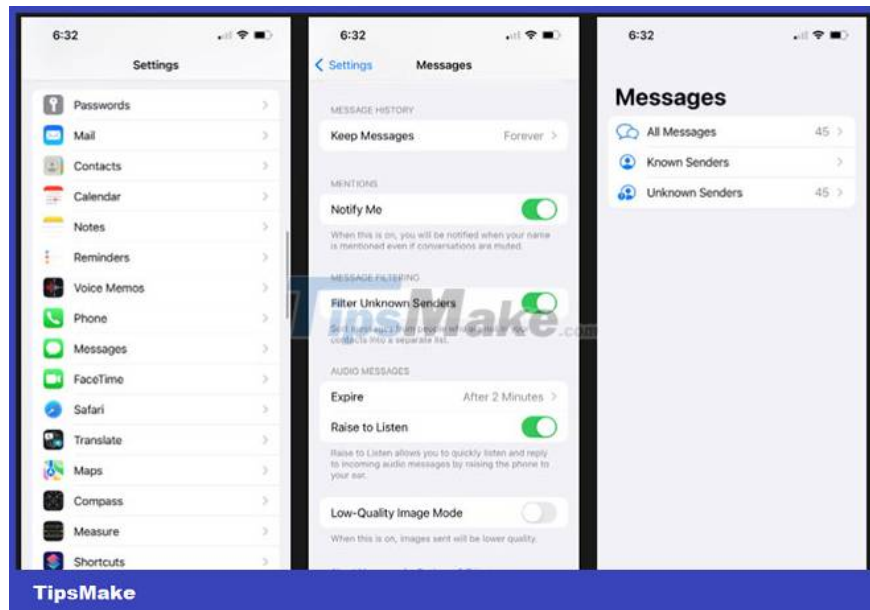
6:32

Settings

Passwords
Mail
Contacts
Calendar
Notes
Reminders
Voice Memos
Phone
Messages
FaceTime
Safari
Translate
Maps
Compass
Measure
Shortcuts

6:32

< Settings Messages

MESSAGE HISTORY
Keep Messages Forever >

MENTIONS
Notify Me
When this is on, you will be notified when your name is mentioned even if conversations are muted.

MESSAGE FILTERING
Filter Unknown Senders
Sort messages from people who are not in your contacts into a separate list.

TipsMake.com

AUDIO MESSAGES
Expire After 2 Minutes >
Raise to Listen
Raise to Listen allows you to quickly listen and reply to incoming audio messages by raising the phone to your ear.

Low-Quality Image Mode
When this is on, images sent will be lower quality.

6:32

Messages
All Messages 45 >
Known Senders >
Unknown Senders 45 >

TipsMake